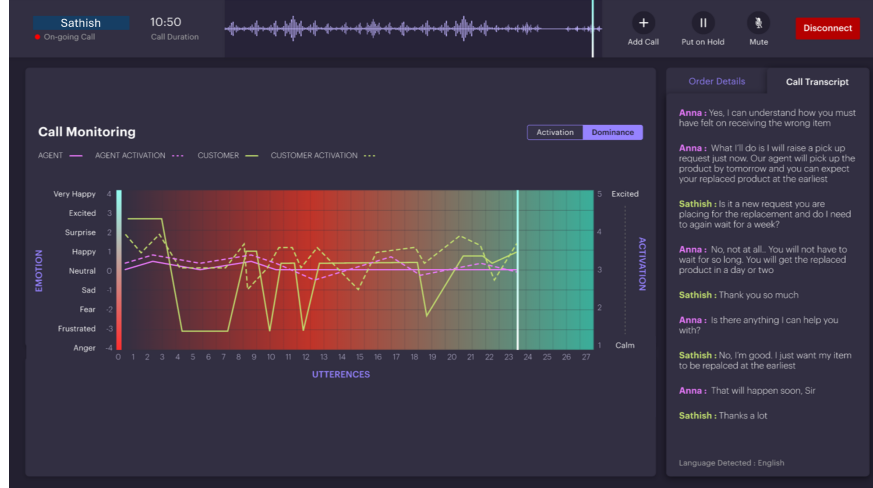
Sathish
On-going Call

10:50
Call Duration

Add Call
Put on Hold
Mute
Disconnect

Call Monitoring

Activation | Dominance

AGENT — AGENT ACTIVATION - - - CUSTOMER — CUSTOMER ACTIVATION - - -

| Very Happy | 4 |
|---|---|
| Excited | 3 |
| Surprise | 2 |
| Happy | 1 |
| Neutral | 0 |
| Sad | -1 |
| Fear | -2 |
| Frustrated | -3 |
| Anger | -4 |

EMOTION

0 1 2 3 4 5 6 7 8 9 10 11 12 13 14 15 16 17 18 19 20 21 22 23 24 25 26 27

UTTERENCES

5 Excited
4
3
2
1 Calm

ACTIVATION

Order Details
Call Transcript

Anna : Yes, I can understand how you must have felt on receiving the wrong item

Anna : What I'll do is I will raise a pick up request just now. Our agent will pick up the product by tomorrow and you can expect your replaced product at the earliest

Sathish : Is it a new request you are placing for the replacement and do I need to again wait for a week?

Anna : No, not at all.. You will not have to wait for so long. You will get the replaced product in a day or two

Sathish : Thank you so much

Anna : Is there anything I can help you with?

Sathish : No, I'm good. I just want my item to be repalced at the earliest

Anna : That will happen soon, Sir

Sathish : Thanks a lot

Language Detected : English